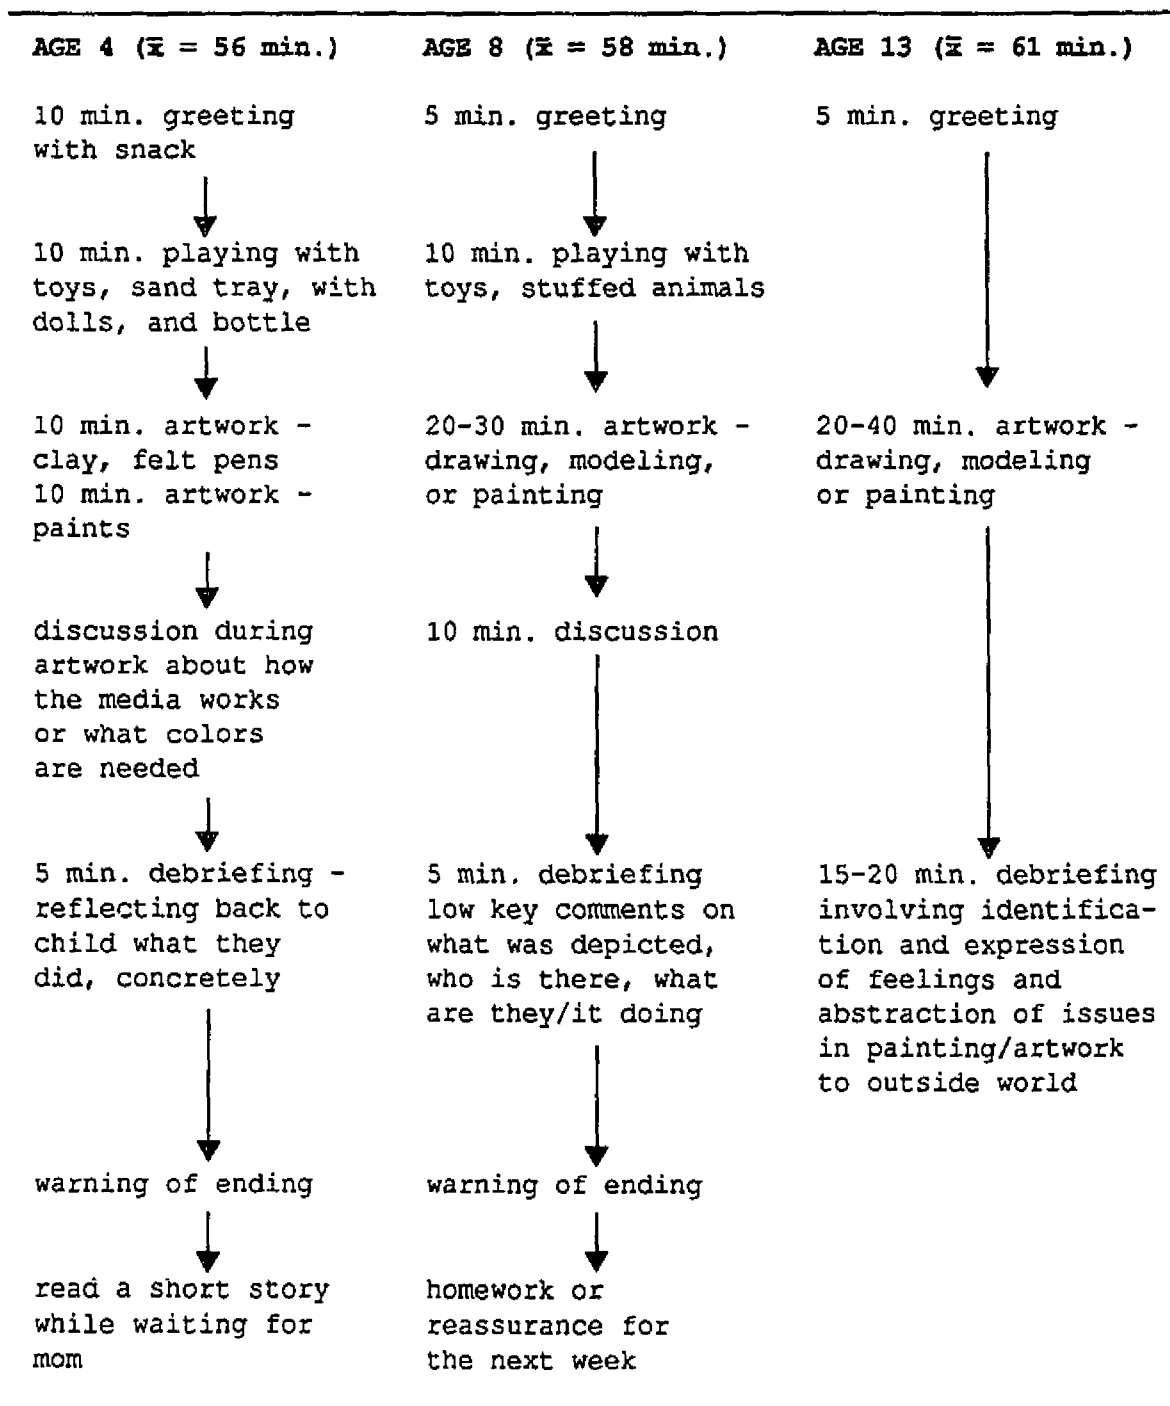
AGE 4 ($\bar{x}$ = 56 min.)

10 min. greeting with snack

10 min. playing with toys, sand tray, with dolls, and bottle

10 min. artwork - clay, felt pens
10 min. artwork - paints

discussion during artwork about how the media works or what colors are needed

5 min. debriefing - reflecting back to child what they did, concretely

warning of ending

read a short story while waiting for mom

AGE 8 ($\bar{x}$ = 58 min.)

5 min. greeting

10 min. playing with toys, stuffed animals

20-30 min. artwork - drawing, modeling, or painting

10 min. discussion

5 min. debriefing low key comments on what was depicted, who is there, what are they/it doing

warning of ending

homework or reassurance for the next week

AGE 13 ($\bar{x}$ = 61 min.)

5 min. greeting

20-40 min. artwork - drawing, modeling or painting

15-20 min. debriefing involving identification and expression of feelings and abstraction of issues in painting/artwork to outside world